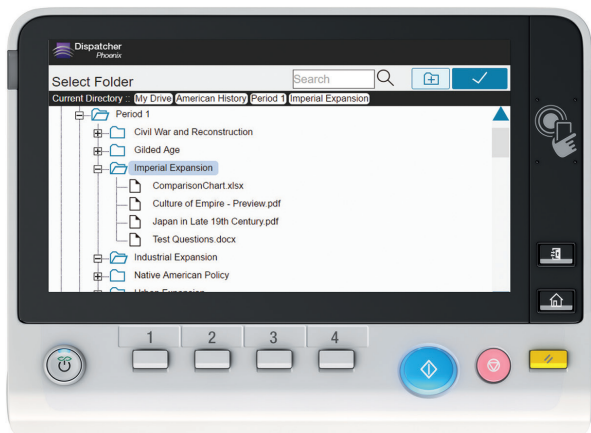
Dispatcher
Phoenix

Select Folder

Search

Current Directory : My Drive American History Period 1 Imperial Expansion

Period 1
Civil War and Reconstruction
Gilded Age
Imperial Expansion
ComparisonChart.xlsx
Culture of Empire - Preview.pdf
Japan in Late 19th Century.pdf
Test Questions.docx
Industrial Expansion
Native American Policy
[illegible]

1
2
3
4